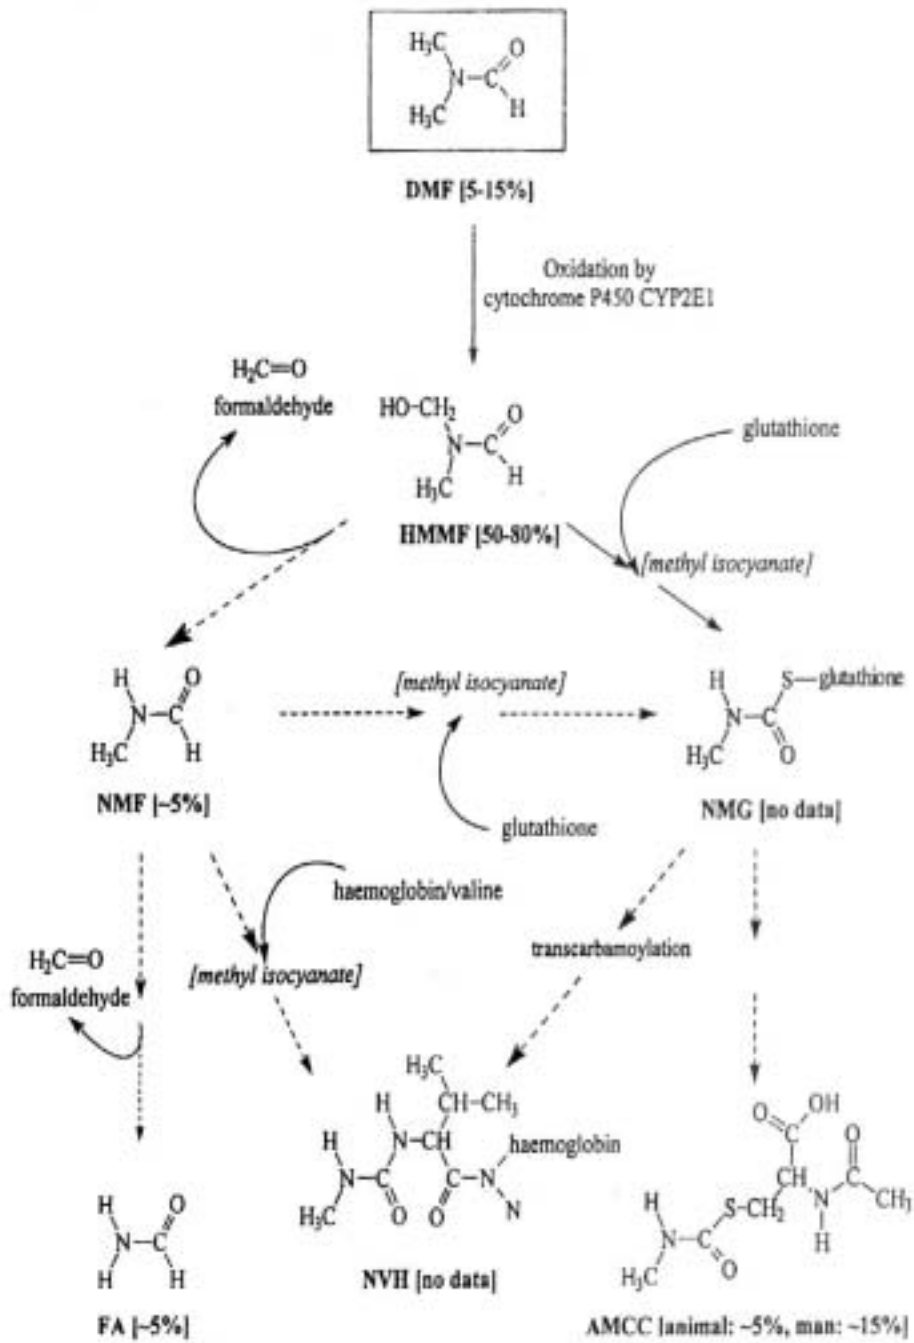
$H_3C$
N–C
O
H
$H_3C$

DMF [5-15%]

Oxidation by cytochrome P450 CYP2E1

$H_2C$=O
formaldehyde

HO-$CH_2$
N–C
O
H
$H_3C$

HMMF [50-80%]

glutathione

[methyl isocyanate]

H
N–C
O
H
$H_3C$

NMF [~5%]

[methyl isocyanate]

glutathione

H
S—glutathione
N–C
O
$H_3C$

NMG [no data]

haemoglobin/valine

$H_2C$=O
formaldehyde

[methyl isocyanate]

transcarbamoylation

$H_3C$
CH–$CH_3$
H
N–CH
haemoglobin
H
N–C
C–N
$H_3C$
O
O
N

NVH [no data]

O
OH
C
O
CH
S-$CH_2$
N
C
$CH_3$
H
H
N–C
$H_3C$
O

AMCC [animal: ~5%, man: ~15%]

H
N–C
O
H
H

FA [~5%]